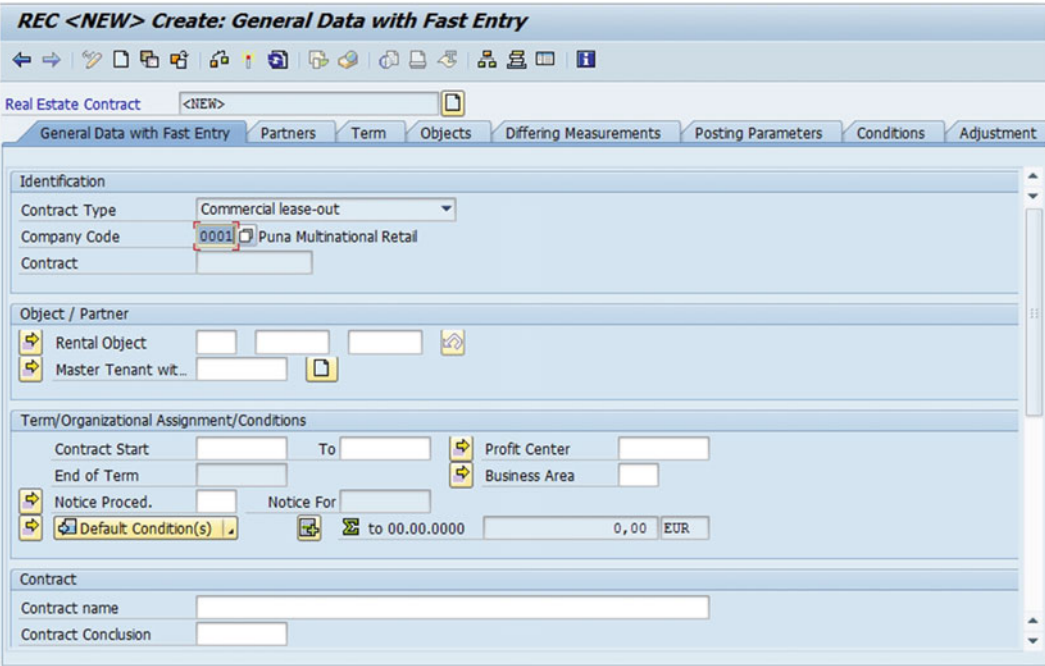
REC <NEW> Create: General Data with Fast Entry

Real Estate Contract <NEW>

General Data with Fast Entry | Partners | Term | Objects | Differing Measurements | Posting Parameters | Conditions | Adjustment

Identification
Contract Type Commercial lease-out
Company Code 0001 Puna Multinational Retail
Contract

Object / Partner
Rental Object
Master Tenant wit...

Term/Organizational Assignment/Conditions
Contract Start To Profit Center
End of Term Business Area
Notice Proced. Notice For
Default Condition(s) to 00.00.0000 0,00 EUR

Contract
Contract name
Contract Conclusion